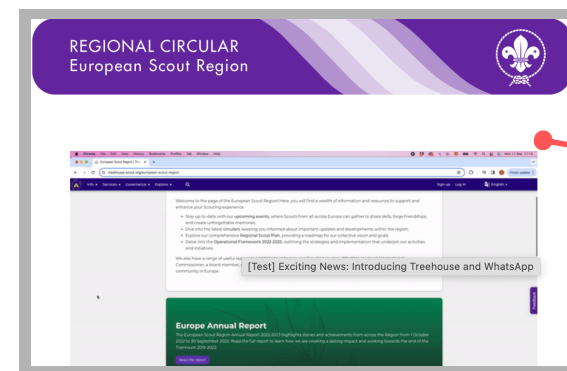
REGIONAL CIRCULAR
European Scout Region

Chrome File Edit View History Bookmarks Profiles Tab Window Help

European Scout Region | Eur ×

treehouse.scout.org/european-scout-region

Info Services Governance Explore

Sign up Log in English

Welcome to the page of the European Scout Region! Here, you will find a wealth of information and resources to support and enhance your Scouting experience.

Stay up-to-date with our upcoming events, where Scouts from all across Europe can gather to share skills, forge friendships, and create unforgettable memories.

Dive into the latest circulars, keeping you informed about important updates and developments within the region.

Explore our comprehensive Regional Scout Plan, providing a roadmap for our collective vision and goals.

Delve into the Operational Framework 2022-2025, outlining the strategies and implementation that underpin our activities and initiatives.

We also have a range of useful re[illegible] Commissioner, a board member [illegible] community in Europe.

[Test] Exciting News: Introducing Treehouse and WhatsApp

Feedback

Europe Annual Report

The European Scout Region Annual Report 2022-2023 highlights stories and achievements from across the Region from 1 October 2022 to 30 September 2023. Read the full report to learn how we are creating a lasting impact and working towards the end of the Triennium 2019-2022.

Read the report